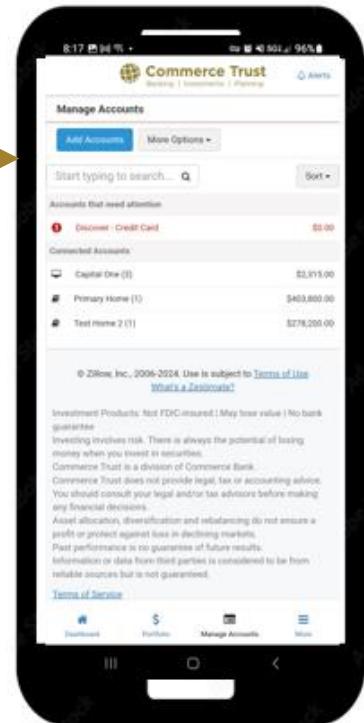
8:17 96%

Commerce Trust
Banking | Investments | Planning

Alerts

Manage Accounts

Add Accounts

More Options

Start typing to search...

Sort

Accounts that need attention

Discover - Credit Card $0.00

Connected Accounts

Capital One (3) $2,315.00

Primary Home (1) $403,800.00

Test Home 2 (1) $278,200.00

© Zillow, Inc., 2006-2024. Use is subject to Terms of Use What's a Zestimate?

Investment Products: Not FDIC-insured | May lose value | No bank guarantee
Investing involves risk. There is always the potential of losing money when you invest in securities.
Commerce Trust is a division of Commerce Bank.
Commerce Trust does not provide legal, tax or accounting advice. You should consult your legal and/or tax advisors before making any financial decisions.
Asset allocation, diversification and rebalancing do not ensure a profit or protect against loss in declining markets.
Past performance is no guarantee of future results.
Information or data from third parties is considered to be from reliable sources but is not guaranteed.

Terms of Service

Dashboard

Portfolio

Manage Accounts

More